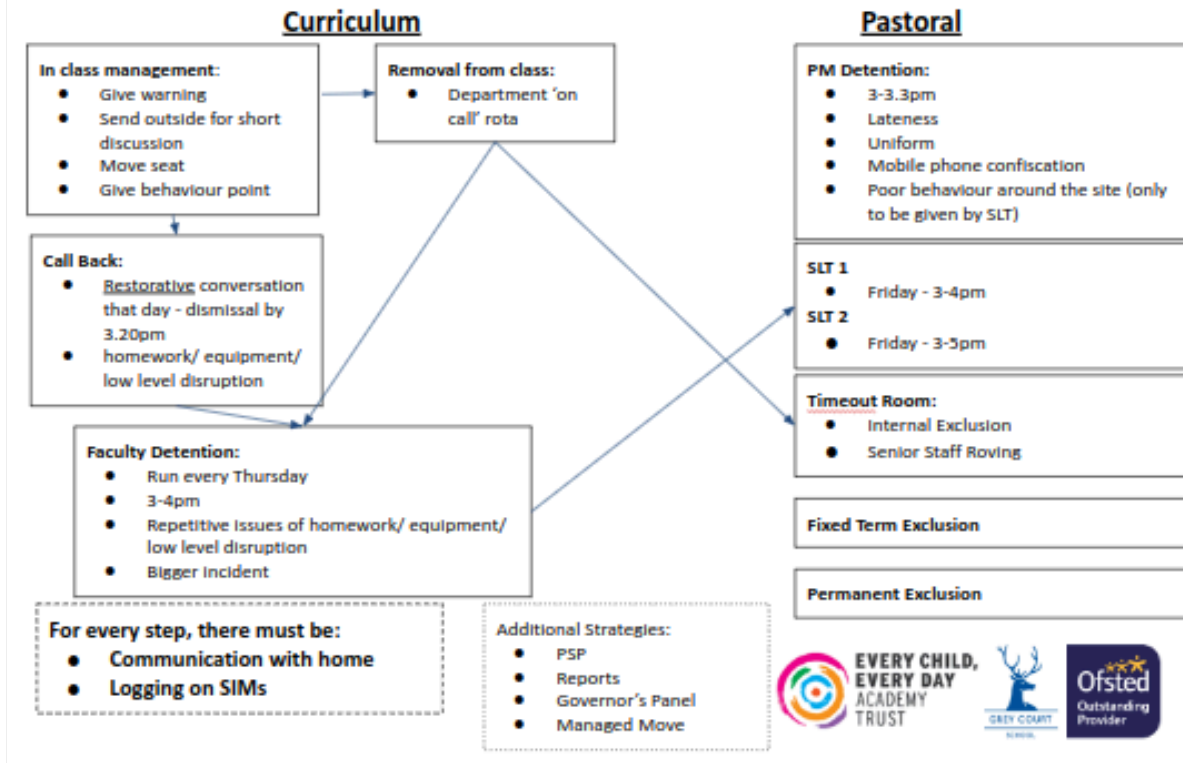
Curriculum

In class management:
- Give warning
- Send outside for short discussion
- Move seat
- Give behaviour point

Removal from class:
- Department 'on call' rota

Call Back:
- Restorative conversation that day - dismissal by 3.20pm
- homework/ equipment/ low level disruption

Faculty Detention:
- Run every Thursday
- 3-4pm
- Repetitive issues of homework/ equipment/ low level disruption
- Bigger incident

For every step, there must be:
- Communication with home
- Logging on SIMs

Additional Strategies:
- PSP
- Reports
- Governor's Panel
- Managed Move

Pastoral

PM Detention:
- 3-3.3pm
- Lateness
- Uniform
- Mobile phone confiscation
- Poor behaviour around the site (only to be given by SLT)

SLT 1
- Friday - 3-4pm
SLT 2
- Friday - 3-5pm

Timeout Room:
- Internal Exclusion
- Senior Staff Roving

Fixed Term Exclusion

Permanent Exclusion

EVERY CHILD, EVERY DAY ACADEMY TRUST

GREY COURT SCHOOL

Ofsted Outstanding Provider